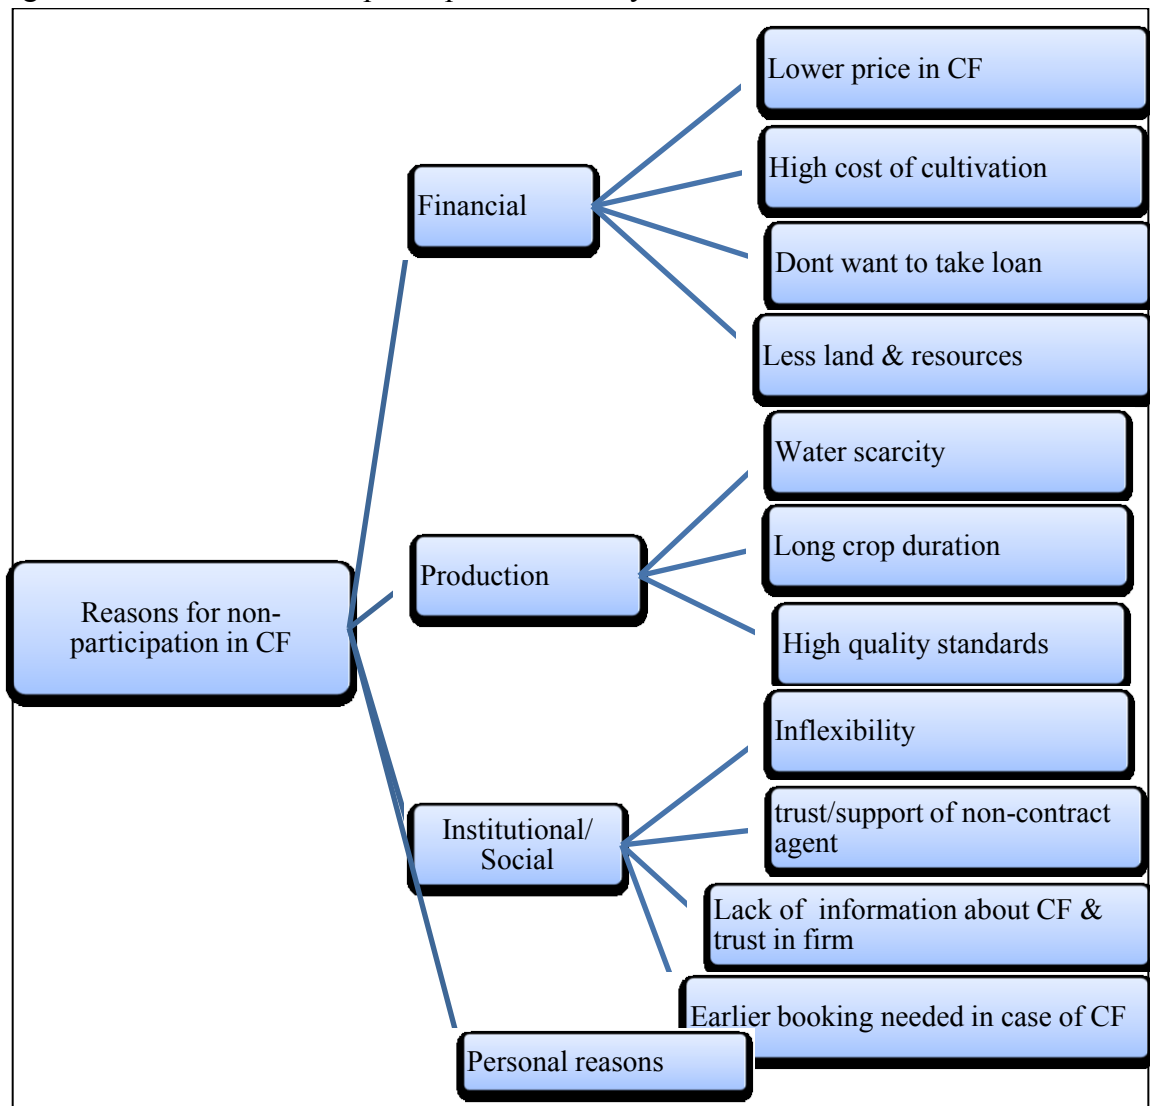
Reasons for non-participation in CF

Financial

Lower price in CF

High cost of cultivation

Dont want to take loan

Less land & resources

Production

Water scarcity

Long crop duration

High quality standards

Institutional/ Social

Inflexibility

trust/support of non-contract agent

Lack of information about CF & trust in firm

Earlier booking needed in case of CF

Personal reasons